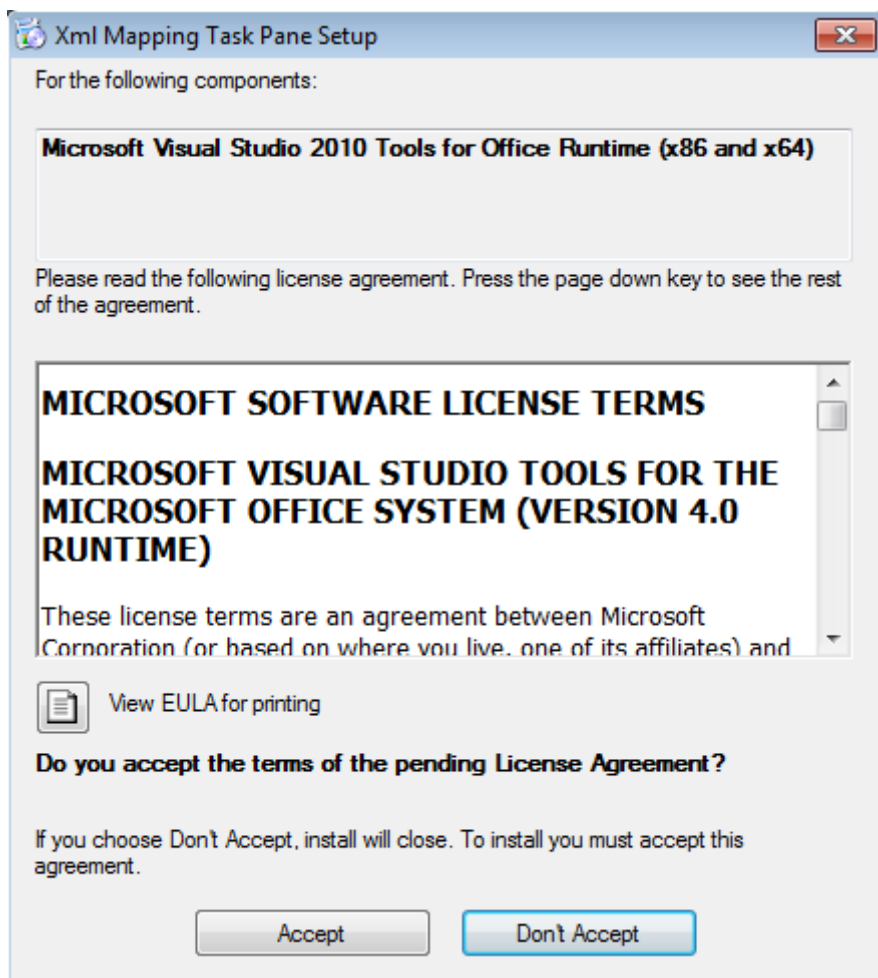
Xml Mapping Task Pane Setup

For the following components:

Microsoft Visual Studio 2010 Tools for Office Runtime (x86 and x64)

Please read the following license agreement. Press the page down key to see the rest of the agreement.

MICROSOFT SOFTWARE LICENSE TERMS

MICROSOFT VISUAL STUDIO TOOLS FOR THE MICROSOFT OFFICE SYSTEM (VERSION 4.0 RUNTIME)

These license terms are an agreement between Microsoft Corporation (or based on where you live, one of its affiliates) and

View EULA for printing

Do you accept the terms of the pending License Agreement?

If you choose Don't Accept, install will close. To install you must accept this agreement.

Accept

Don't Accept